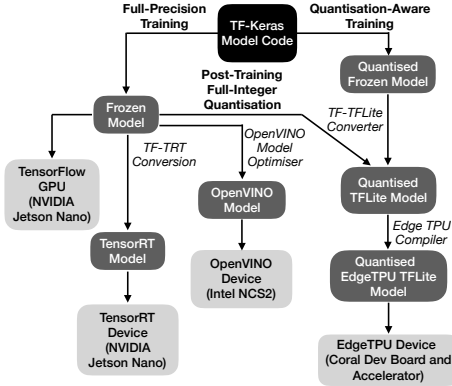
Full-Precision Training

TF-Keras Model Code

Quantisation-Aware Training

Quantised Frozen Model

Post-Training Full-Integer Quantisation

Frozen Model

TF-TFLite Converter

TF-TRT Conversion

OpenVINO Model Optimiser

TensorFlow GPU (NVIDIA Jetson Nano)

OpenVINO Model

Quantised TFLite Model

TensorRT Model

Edge TPU Compiler

OpenVINO Device (Intel NCS2)

Quantised EdgeTPU TFLite Model

TensorRT Device (NVIDIA Jetson Nano)

EdgeTPU Device (Coral Dev Board and Accelerator)